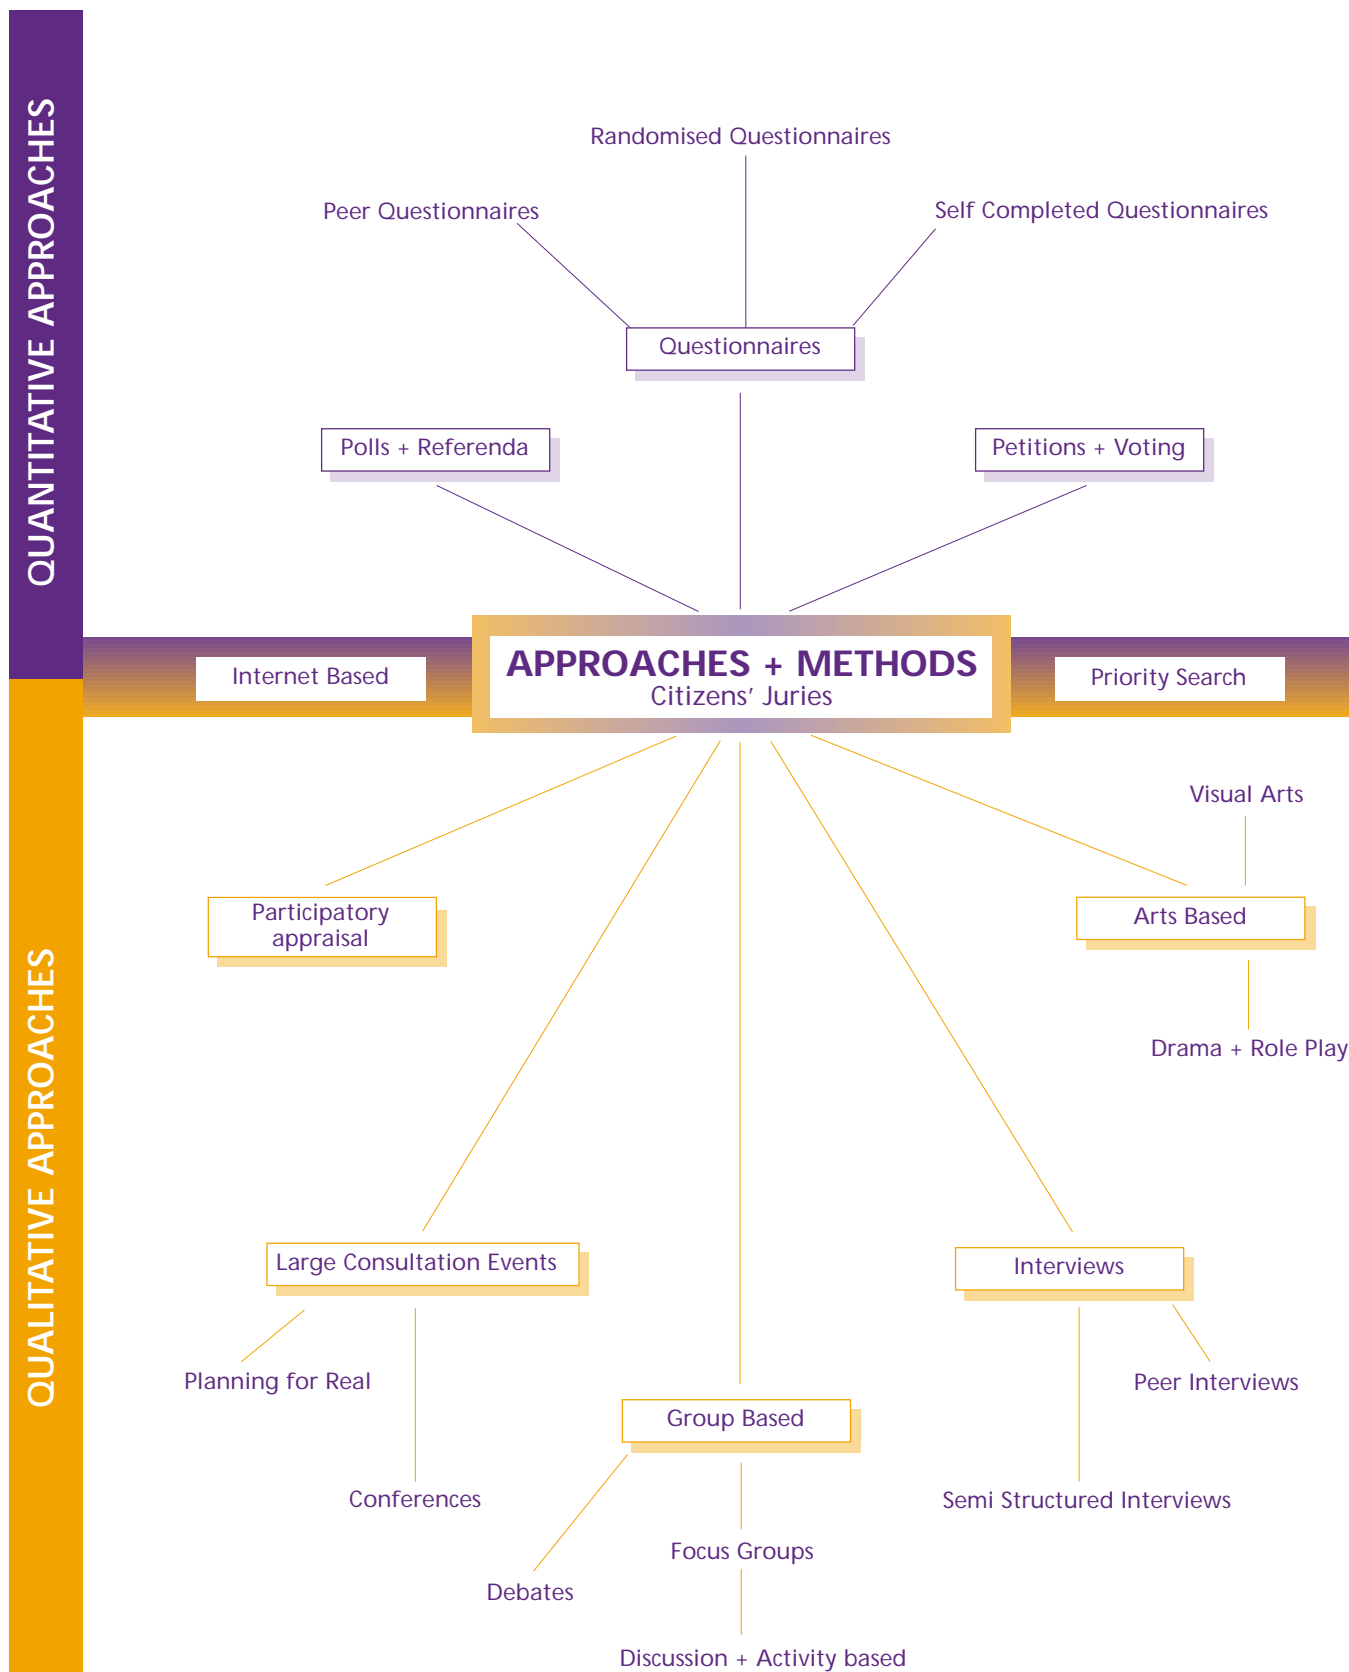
QUANTITATIVE APPROACHES

Randomised Questionnaires

Peer Questionnaires

Self Completed Questionnaires

Questionnaires

Polls + Referenda

Petitions + Voting

Internet Based

APPROACHES + METHODS
Citizens' Juries

Priority Search

QUALITATIVE APPROACHES

Visual Arts

Participatory appraisal

Arts Based

Drama + Role Play

Large Consultation Events

Interviews

Planning for Real

Peer Interviews

Group Based

Conferences

Semi Structured Interviews

Focus Groups

Debates

Discussion + Activity based